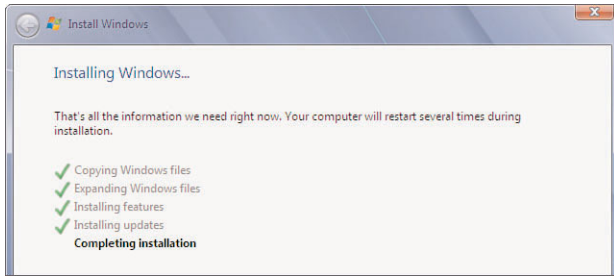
Install Windows

Installing Windows...

That's all the information we need right now. Your computer will restart several times during installation.

Copying Windows files
Expanding Windows files
Installing features
Installing updates
Completing installation